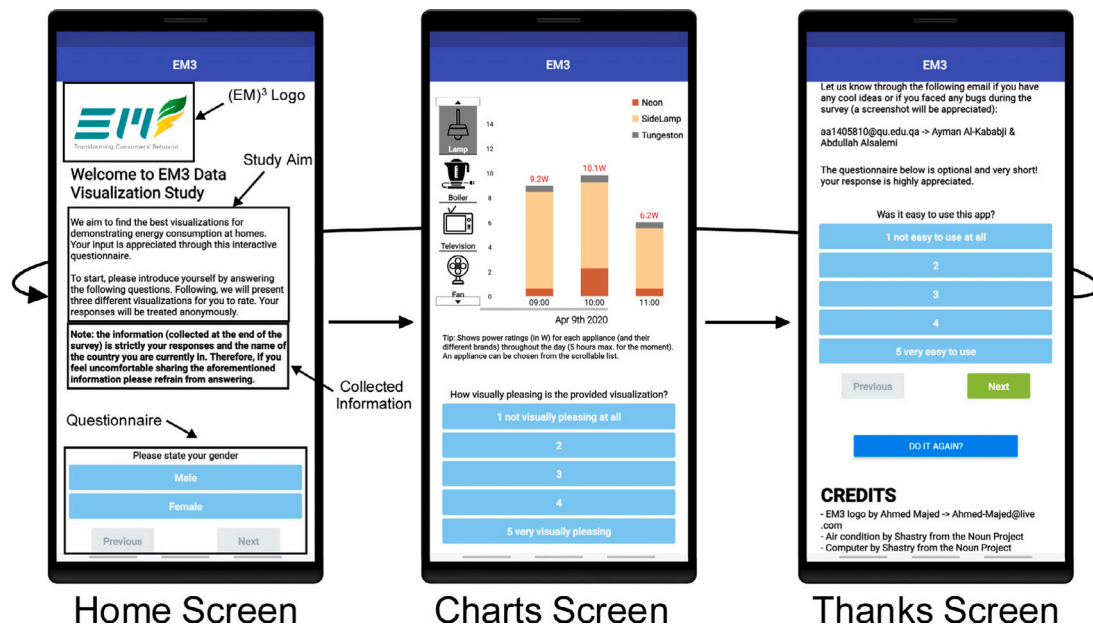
EM3

$(EM)^3$ Logo

Transforming Consumers' Behavior

Study Aim

Welcome to EM3 Data Visualization Study

We aim to find the best visualizations for demonstrating energy consumption at homes. Your input is appreciated through this interactive questionnaire.

To start, please introduce yourself by answering the following questions. Following, we will present three different visualizations for you to rate. Your responses will be treated anonymously.

Note: the information (collected at the end of the survey) is strictly your responses and the name of the country you are currently in. Therefore, if you feel uncomfortable sharing the aforementioned information please refrain from answering.

Collected Information

Questionnaire

Please state your gender

Male

Female

Previous

Next

Home Screen

EM3

Lamp

Boiler

Television

Fan

14
12
10
8
6
4
2
0

Neon
SideLamp
Tungeston

9.2W
10.1W
6.2W

09:00
10:00
11:00

Apr 9th 2020

Tip: Shows power ratings (in W) for each appliance (and their different brands) throughout the day (5 hours max. for the moment). An appliance can be chosen from the scrollable list.

How visually pleasing is the provided visualization?

1 not visually pleasing at all

2

3

4

5 very visually pleasing

Charts Screen

EM3

Let us know through the following email if you have any cool ideas or if you faced any bugs during the survey (a screenshot will be appreciated):

aa1405810@qu.edu.qa -> Ayman Al-Kababji & Abdullah Alsalemi

The questionnaire below is optional and very short! your response is highly appreciated.

Was it easy to use this app?

1 not easy to use at all

2

3

4

5 very easy to use

Previous

Next

DO IT AGAIN?

CREDITS

- EM3 logo by Ahmed Majed -> Ahmed-Majed@live.com
- Air condition by Shastry from the Noun Project
- Computer by Shastry from the Noun Project

Thanks Screen